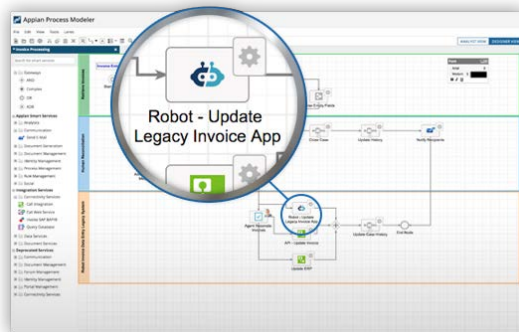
Appian Process Modeler

File Edit View Tools Links

Invoice Processing

Search for smart services

Gateways

AND

Complex

OR

XOR

Appian Smart Services

Analytics

Communication

Send E-Mail

Document Generation

Document Management

Identity Management

Process Management

Rule Management

Social

Integration Services

Connectivity Services

Call Integration

Call Web Service

Invoke SAP BAPI

Query Database

Data Services

Document Services

Deprecated Services

Communication

Document Management

Forum Management

Identity Management

Portal Management

Connectivity Services

Robot - Update Legacy Invoice App

Robot - Update Legacy Invoice App

API - Update Invoice

Update ERP

Update Case History

End Node

Create Case

Update History

Verify Recipients

Agent Reconcile Invoices

Invoice Data Entry

Review Entry Fields

Business Operations

Vendor Relations

Robot Invoice Data Entry Legacy System

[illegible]